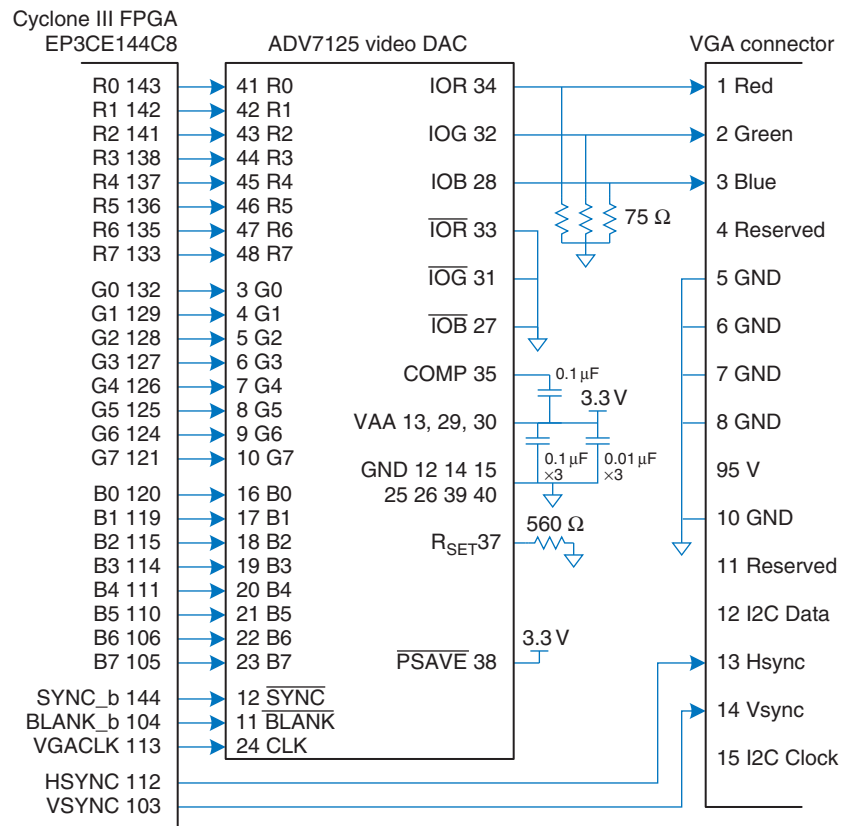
Cyclone III FPGA
EP3CE144C8

ADV7125 video DAC

VGA connector

R0 143
R1 142
R2 141
R3 138
R4 137
R5 136
R6 135
R7 133
G0 132
G1 129
G2 128
G3 127
G4 126
G5 125
G6 124
G7 121
B0 120
B1 119
B2 115
B3 114
B4 111
B5 110
B6 106
B7 105
SYNC_b 144
BLANK_b 104
VGACLK 113
HSYNC 112
VSYNC 103

41 R0
42 R1
43 R2
44 R3
45 R4
46 R5
47 R6
48 R7
3 G0
4 G1
5 G2
6 G3
7 G4
8 G5
9 G6
10 G7
16 B0
17 B1
18 B2
19 B3
20 B4
21 B5
22 B6
23 B7
12 $\overline{SYNC}$
11 $\overline{BLANK}$
24 CLK

IOR 34
IOG 32
IOB 28
$\overline{IOR}$ 33
$\overline{IOG}$ 31
$\overline{IOB}$ 27
COMP 35
VAA 13, 29, 30
GND 12 14 15
25 26 39 40
$R_{SET}$37
$\overline{PSAVE}$ 38

75 Ω
0.1 μF
3.3 V
0.1 μF ×3
0.01 μF ×3
560 Ω
3.3 V

1 Red
2 Green
3 Blue
4 Reserved
5 GND
6 GND
7 GND
8 GND
95 V
10 GND
11 Reserved
12 I2C Data
13 Hsync
14 Vsync
15 I2C Clock